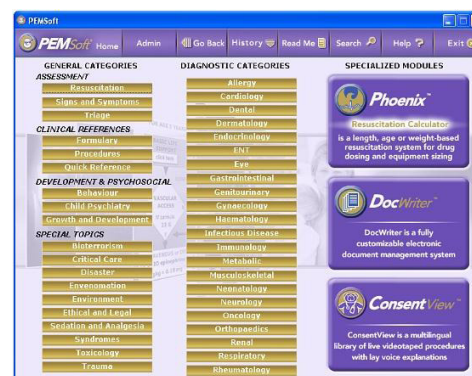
PEMSoft

PEMSoft Home | Admin | Go Back | History | Read Me | Search | Help | Exit

GENERAL CATEGORIES

ASSESSMENT
Resuscitation
Signs and Symptoms
Triage

CLINICAL REFERENCES
Formulary
Procedures
Quick Reference

DEVELOPMENT & PSYCHOSOCIAL
Behaviour
Child Psychiatry
Growth and Development

SPECIAL TOPICS
Bioterrorism
Critical Care
Disaster
Envenomation
Environment
Ethical and Legal
Sedation and Analgesia
Syndromes
Toxicology
Trauma

DIAGNOSTIC CATEGORIES
Allergy
Cardiology
Dental
Dermatology
Endocrinology
ENT
Eye
Gastrointestinal
Genitourinary
Gynaecology
Haematology
Infectious Disease
Immunology
Metabolic
Musculoskeletal
Neonatology
Neurology
Oncology
Orthopaedics
Renal
Respiratory
Rheumatology

SPECIALIZED MODULES

Phoenix™
Resuscitation Calculator
is a length, age or weight-based resuscitation system for drug dosing and equipment sizing

DocWriter™
DocWriter is a fully customizable electronic document management system

ConsentView™
ConsentView is a multilingual library of live videotaped procedures with lay voice explanations